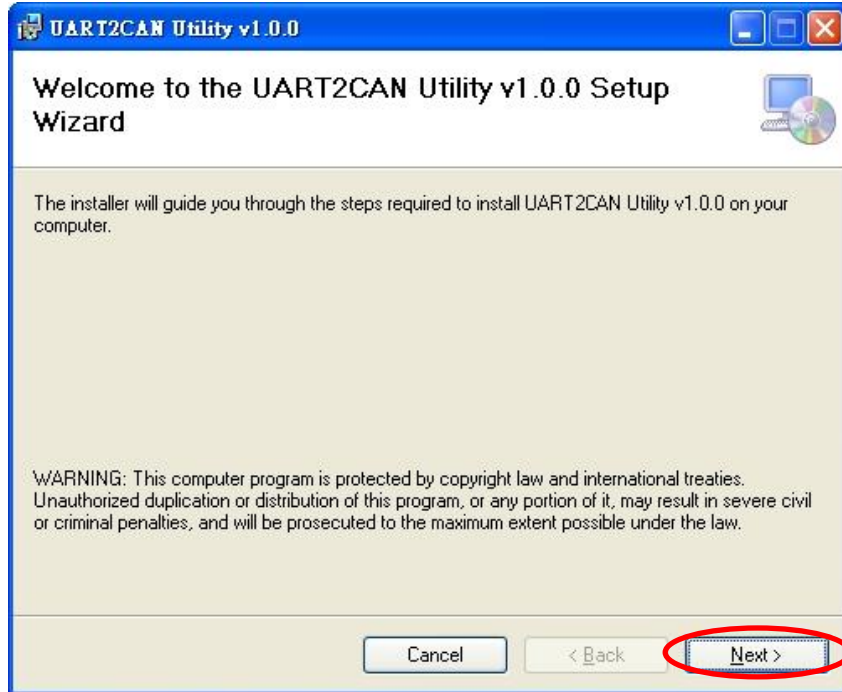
UART2CAN Utility v1.0.0

Welcome to the UART2CAN Utility v1.0.0 Setup Wizard

The installer will guide you through the steps required to install UART2CAN Utility v1.0.0 on your computer.

WARNING: This computer program is protected by copyright law and international treaties. Unauthorized duplication or distribution of this program, or any portion of it, may result in severe civil or criminal penalties, and will be prosecuted to the maximum extent possible under the law.

Cancel

< Back

Next >